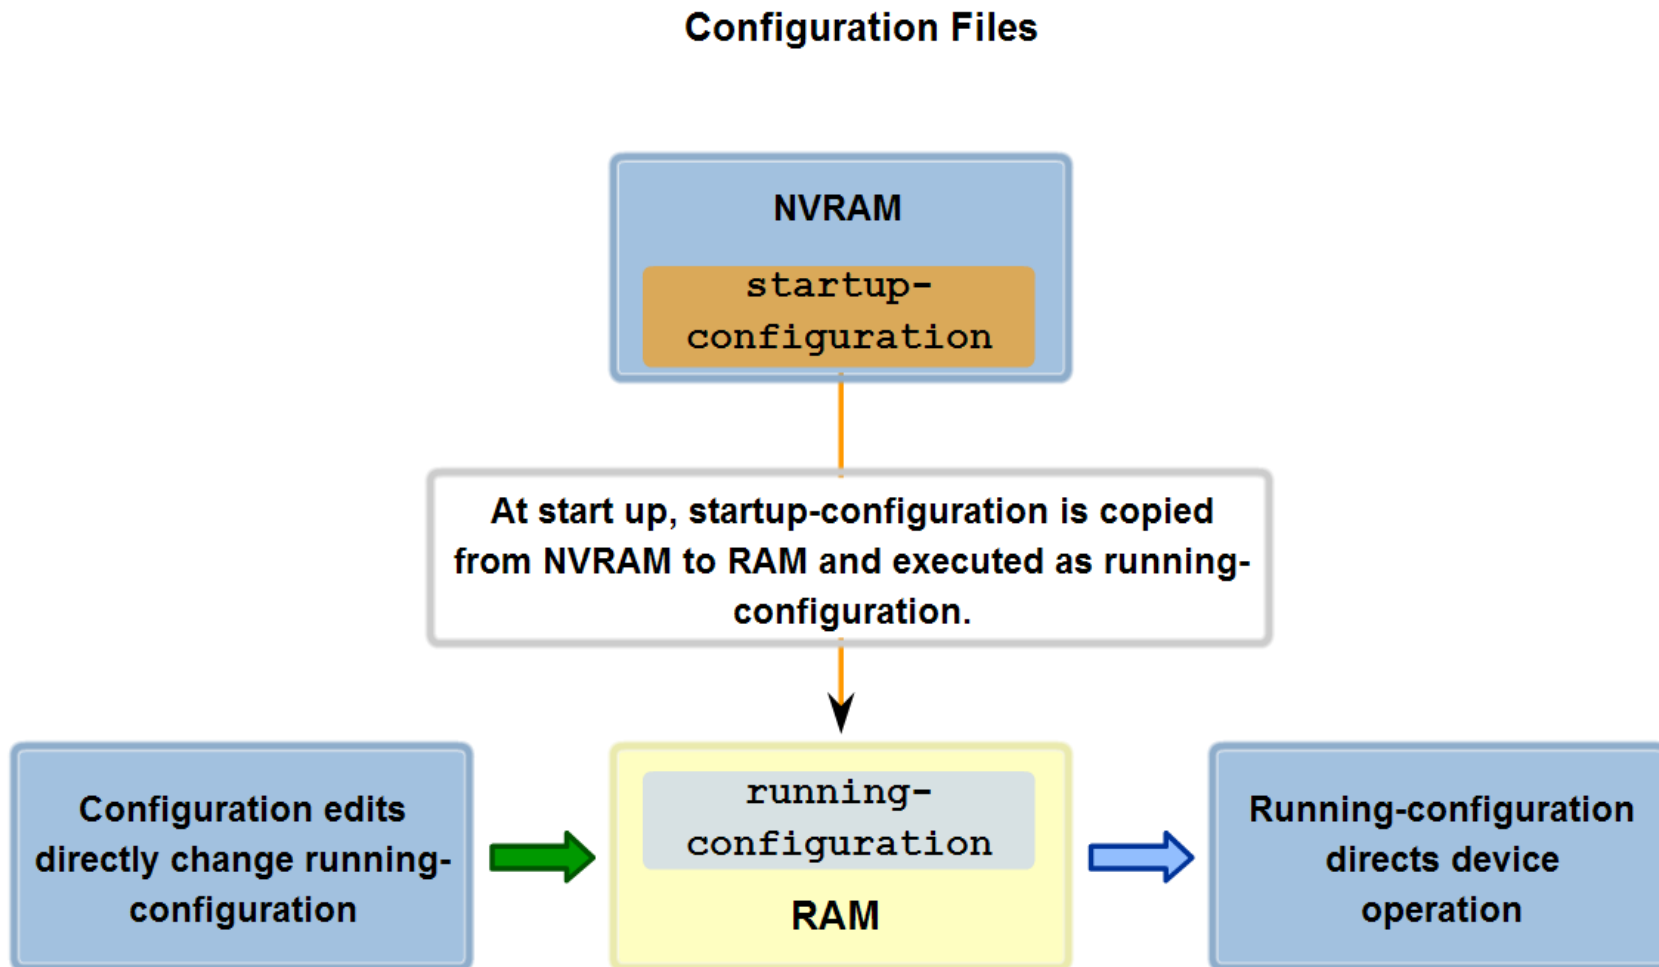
Configuration Files

NVRAM

startup-configuration

At start up, startup-configuration is copied from NVRAM to RAM and executed as running-configuration.

Configuration edits directly change running-configuration

running-configuration

RAM

Running-configuration directs device operation